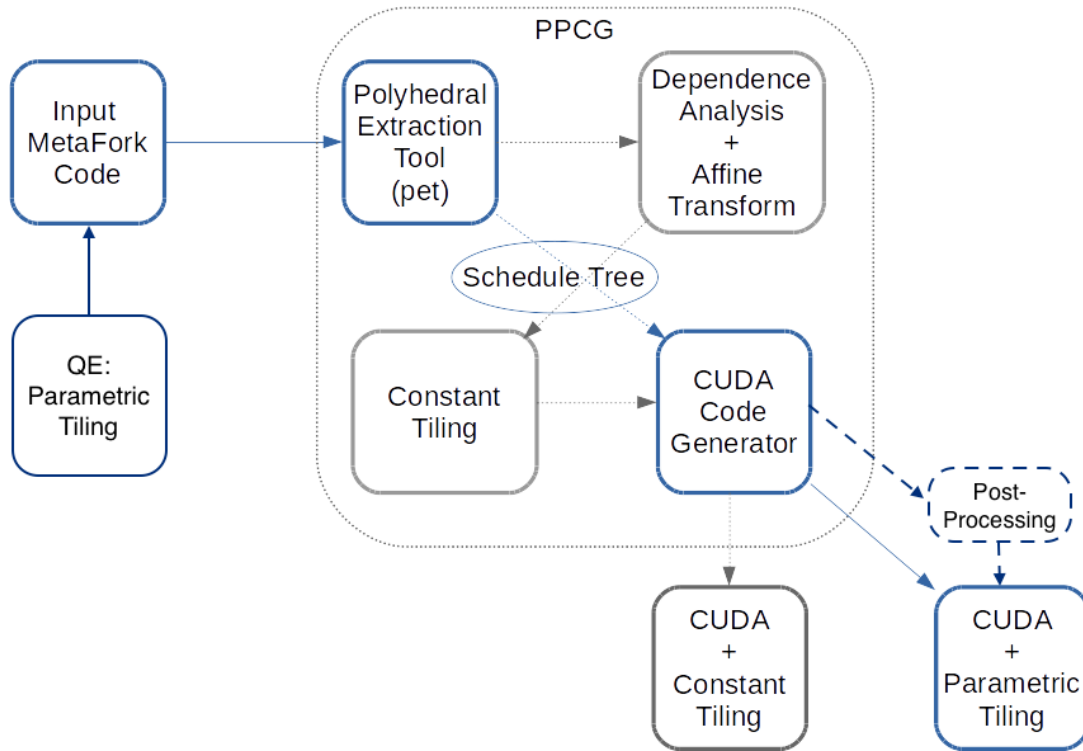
PPCG

Input MetaFork Code

Polyhedral Extraction Tool (pet)

Dependence Analysis + Affine Transform

Schedule Tree

QE: Parametric Tiling

Constant Tiling

CUDA Code Generator

Post-Processing

CUDA + Constant Tiling

CUDA + Parametric Tiling